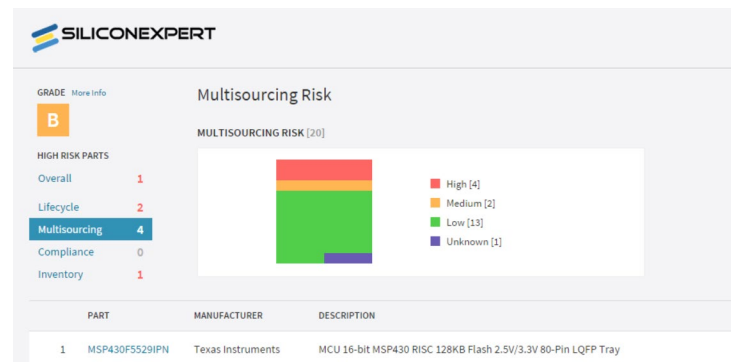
SILICONEXPERT

GRADE More Info

B

HIGH RISK PARTS

Overall 1

Lifecycle 2

Multisourcing 4

Compliance 0

Inventory 1

Multisourcing Risk

MULTISOURCING RISK [20]

High [4]

Medium [2]

Low [13]

Unknown [1]

| | PART | MANUFACTURER | DESCRIPTION |
|---|---|---|---|
| 1 | MSP430F5529IPN | Texas Instruments | MCU 16-bit MSP430 RISC 128KB Flash 2.5V/3.3V 80-Pin LQFP Tray |